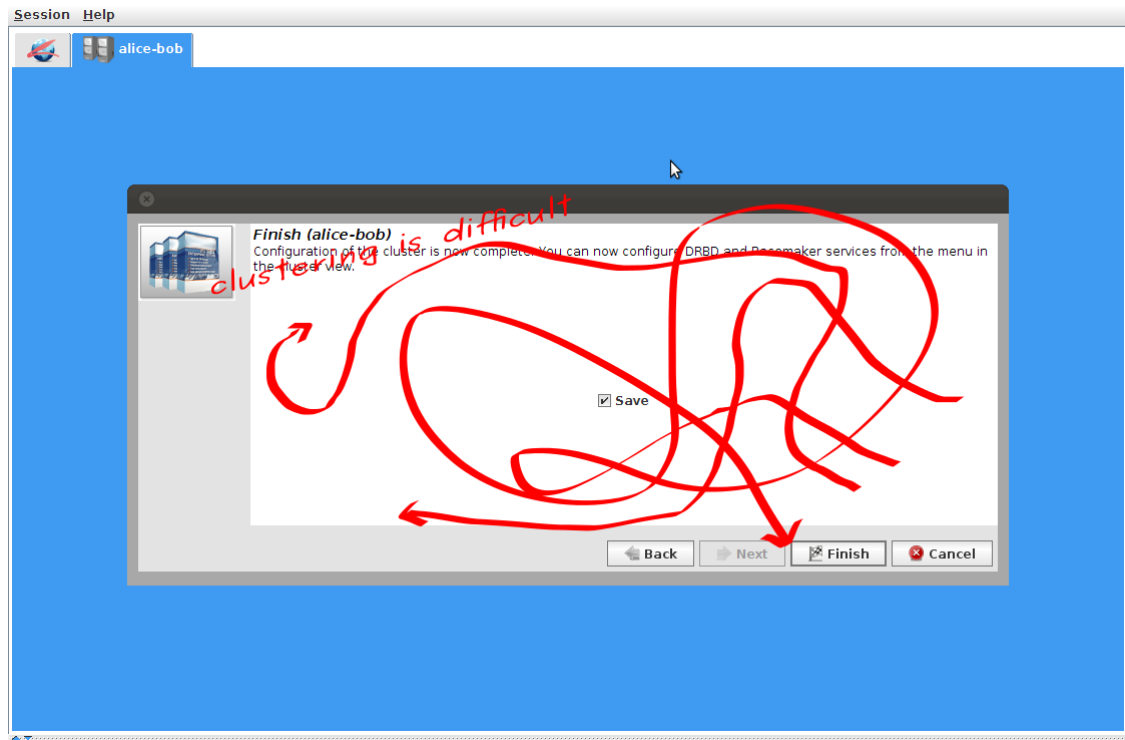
Session Help

alice-bob

Finish (alice-bob)
Configuration of the cluster is now complete. You can now configure DRBD and Pacemaker services from the menu in the cluster view.

clustering is difficult

Save

Back Next Finish Cancel